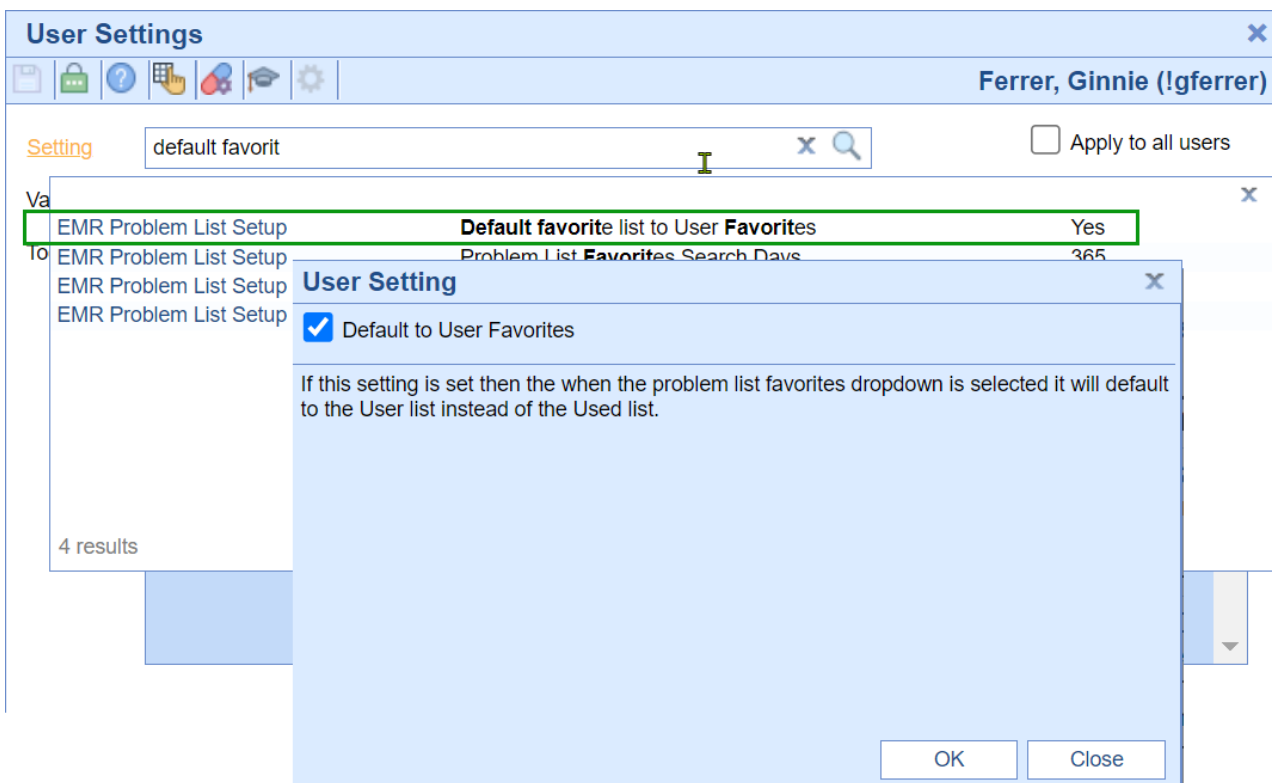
User Settings

Ferrer, Ginnie (!gferrer)

Setting default favorit

Apply to all users

Va

To

| | | |
|---|---|---|
| EMR Problem List Setup | **Default favorit**e list to User **Favorit**es | Yes |
| EMR Problem List Setup | Problem List **Favorit**es Search Days | 365 |
| EMR Problem List Setup | | |
| EMR Problem List Setup | | |

4 results

User Setting

Default to User Favorites

If this setting is set then the when the problem list favorites dropdown is selected it will default to the User list instead of the Used list.

OK Close